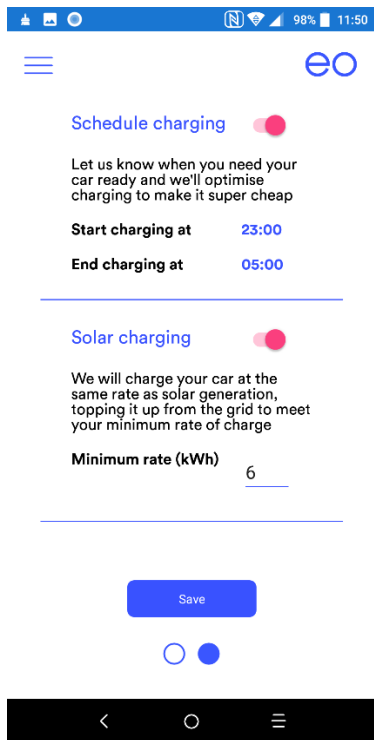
98% 11:50

eo

Schedule charging

Let us know when you need your car ready and we'll optimise charging to make it super cheap

Start charging at 23:00

End charging at 05:00

Solar charging

We will charge your car at the same rate as solar generation, topping it up from the grid to meet your minimum rate of charge

Minimum rate (kWh) 6

Save